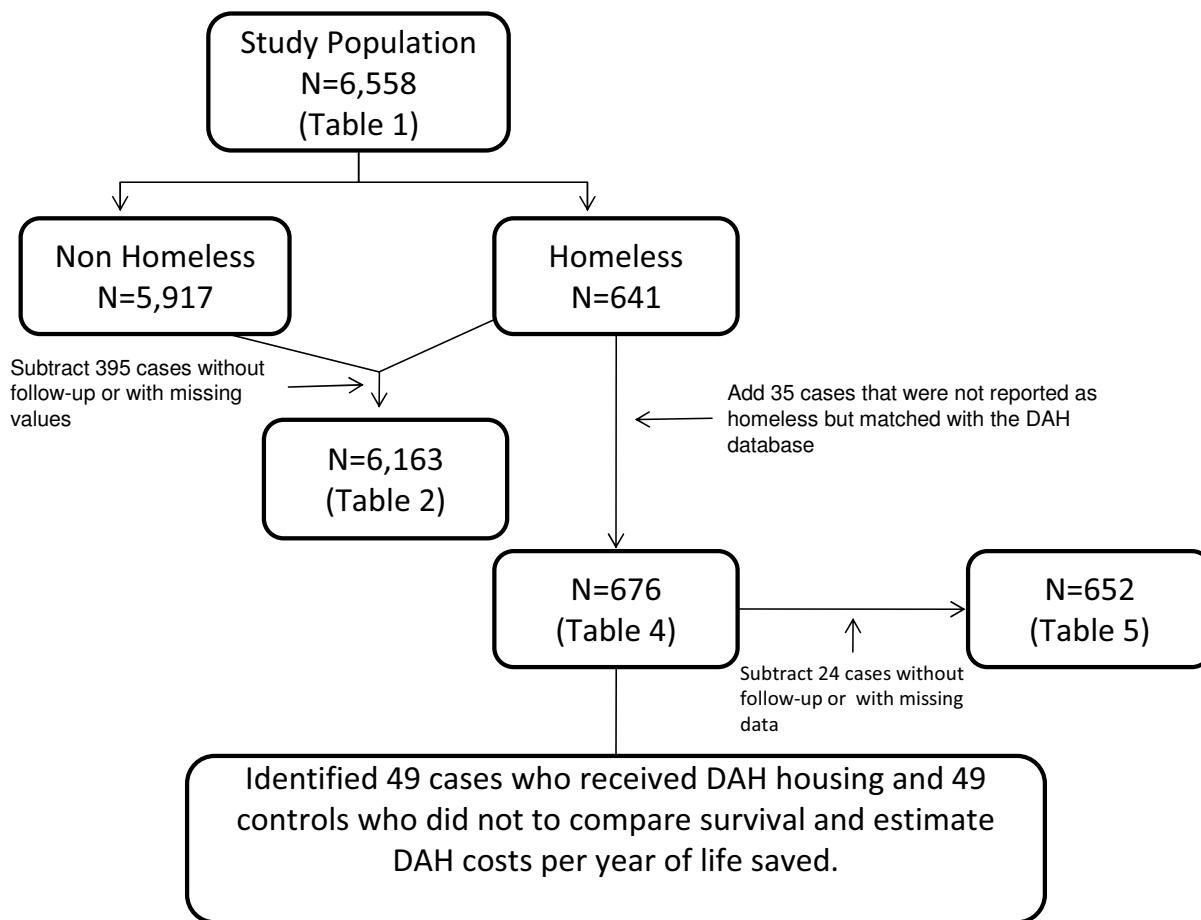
Study Population
N=6,558
(Table 1)

Non Homeless
N=5,917

Homeless
N=641

Subtract 395 cases without follow-up or with missing values

Add 35 cases that were not reported as homeless but matched with the DAH database

N=6,163
(Table 2)

N=676
(Table 4)

N=652
(Table 5)

Subtract 24 cases without follow-up or with missing data

Identified 49 cases who received DAH housing and 49 controls who did not to compare survival and estimate DAH costs per year of life saved.